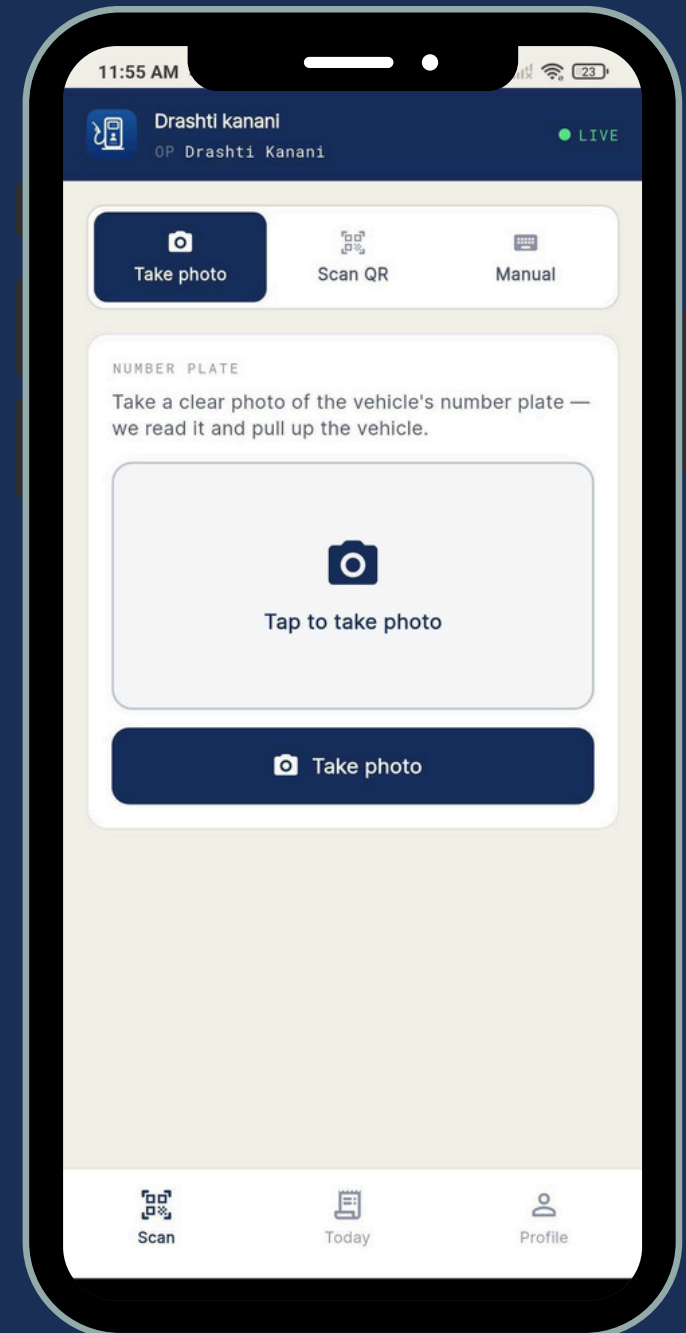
11:55 AM

23

Drashti kanani

OP Drashti Kanani

LIVE

Take photo

Scan QR

Manual

NUMBER PLATE

Take a clear photo of the vehicle's number plate — we read it and pull up the vehicle.

Tap to take photo

Take photo

Scan

Today

Profile